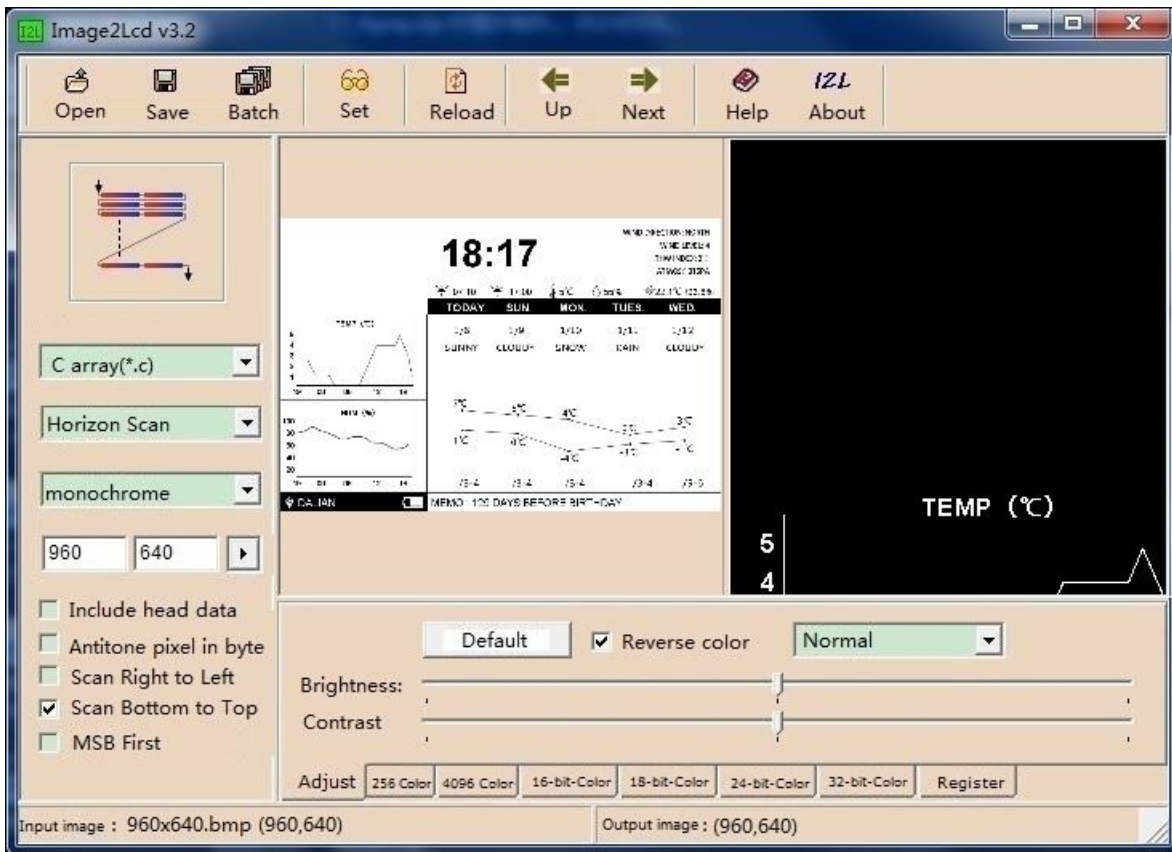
Image2Lcd v3.2

Open Save Batch Set Reload Up Next Help About

C array(*.c)
Horizon Scan
monochrome
960 640

Include head data
Antitone pixel in byte
Scan Right to Left
Scan Bottom to Top
MSB First

18:17

WIND DIRECTION: NORTH
WIND LEVEL: 4
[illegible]
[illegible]

TODAY SUN MON. TUES. WED.

1/8 1/9 1/10 1/11 1/12
SUNNY CLOUDY SNOW RAIN CLOUDY

TEMP (℃)

DALIAN

MEMO: 120 DAYS BEFORE BIRTHDAY

TEMP (℃)
5
4

Default
Reverse color
Normal
Brightness:
Contrast

Adjust 256 Color 4096 Color 16-bit-Color 18-bit-Color 24-bit-Color 32-bit-Color Register

Input image : 960x640.bmp (960,640)
Output image : (960,640)